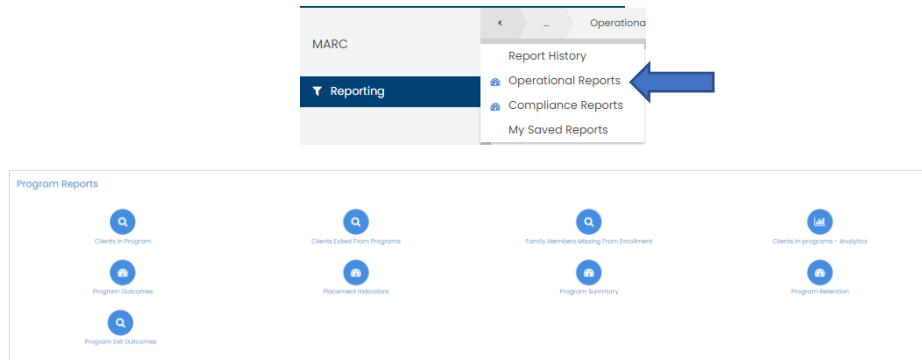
MARC

Reporting

<

...

Operationa

Report History

Operational Reports

Compliance Reports

My Saved Reports

Program Reports

Clients In Program

Clients Exited From Programs

Family Members Missing From Enrollment

Clients In programs - Analytics

Program Outcomes

Placement Indicators

Program Summary

Program Retention

Program Exit Outcomes